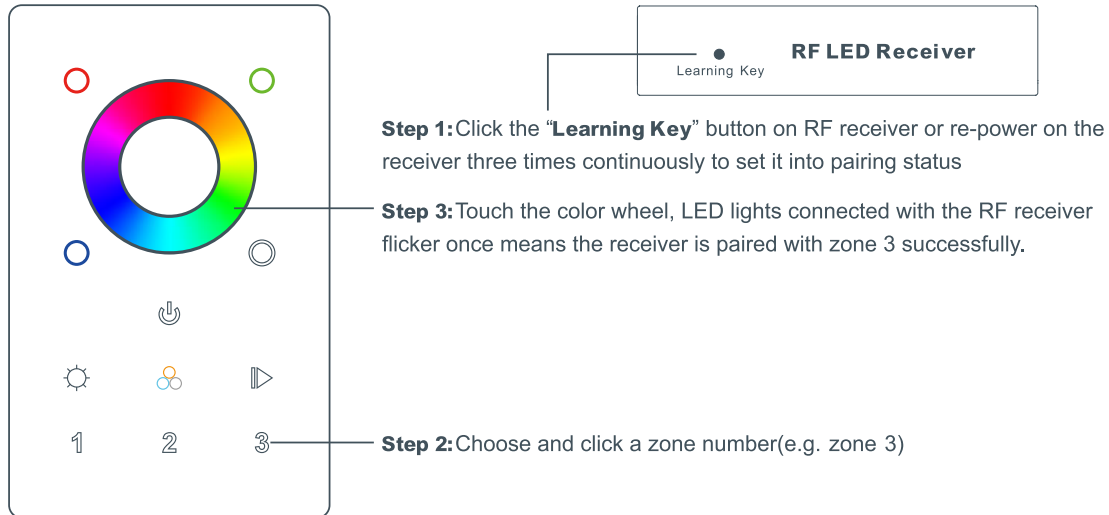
Learning Key

RF LED Receiver

**Step 1:** Click the "**Learning Key**" button on RF receiver or re-power on the receiver three times continuously to set it into pairing status

**Step 3:** Touch the color wheel, LED lights connected with the RF receiver flicker once means the receiver is paired with zone 3 successfully.

1 2 3

**Step 2:** Choose and click a zone number(e.g. zone 3)